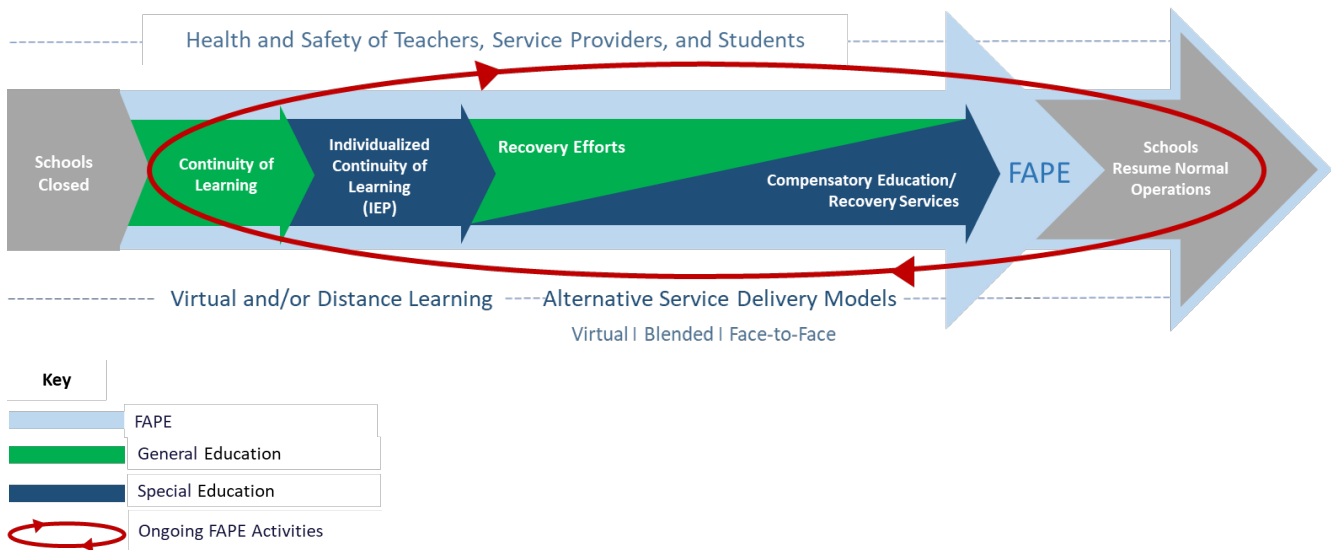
Health and Safety of Teachers, Service Providers, and Students

Schools Closed

Continuity of Learning

Individualized Continuity of Learning (IEP)

Recovery Efforts

Compensatory Education/ Recovery Services

FAPE

Schools Resume Normal Operations

Virtual and/or Distance Learning

Alternative Service Delivery Models

Virtual | Blended | Face-to-Face

Key

FAPE

General Education

Special Education

Ongoing FAPE Activities